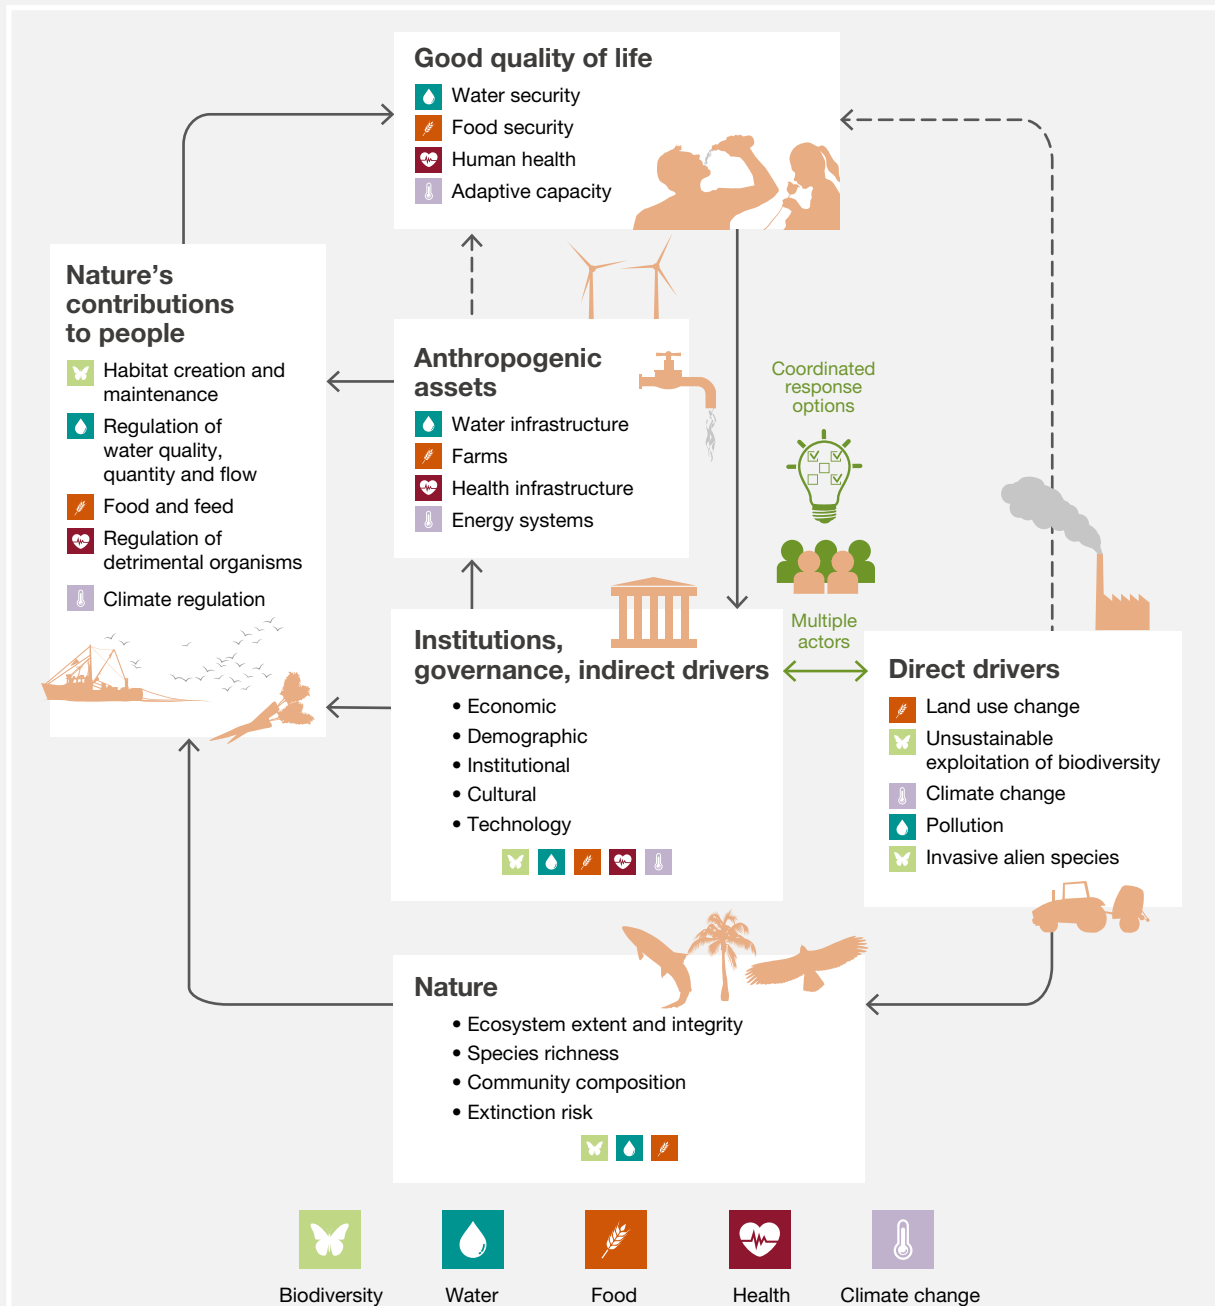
Good quality of life
Water security
Food security
Human health
Adaptive capacity

Nature’s contributions to people
Habitat creation and maintenance
Regulation of water quality, quantity and flow
Food and feed
Regulation of detrimental organisms
Climate regulation

Anthropogenic assets
Water infrastructure
Farms
Health infrastructure
Energy systems

Coordinated response options

Multiple actors

Institutions, governance, indirect drivers
• Economic
• Demographic
• Institutional
• Cultural
• Technology

Direct drivers
Land use change
Unsustainable exploitation of biodiversity
Climate change
Pollution
Invasive alien species

Nature
• Ecosystem extent and integrity
• Species richness
• Community composition
• Extinction risk

Biodiversity
Water
Food
Health
Climate change